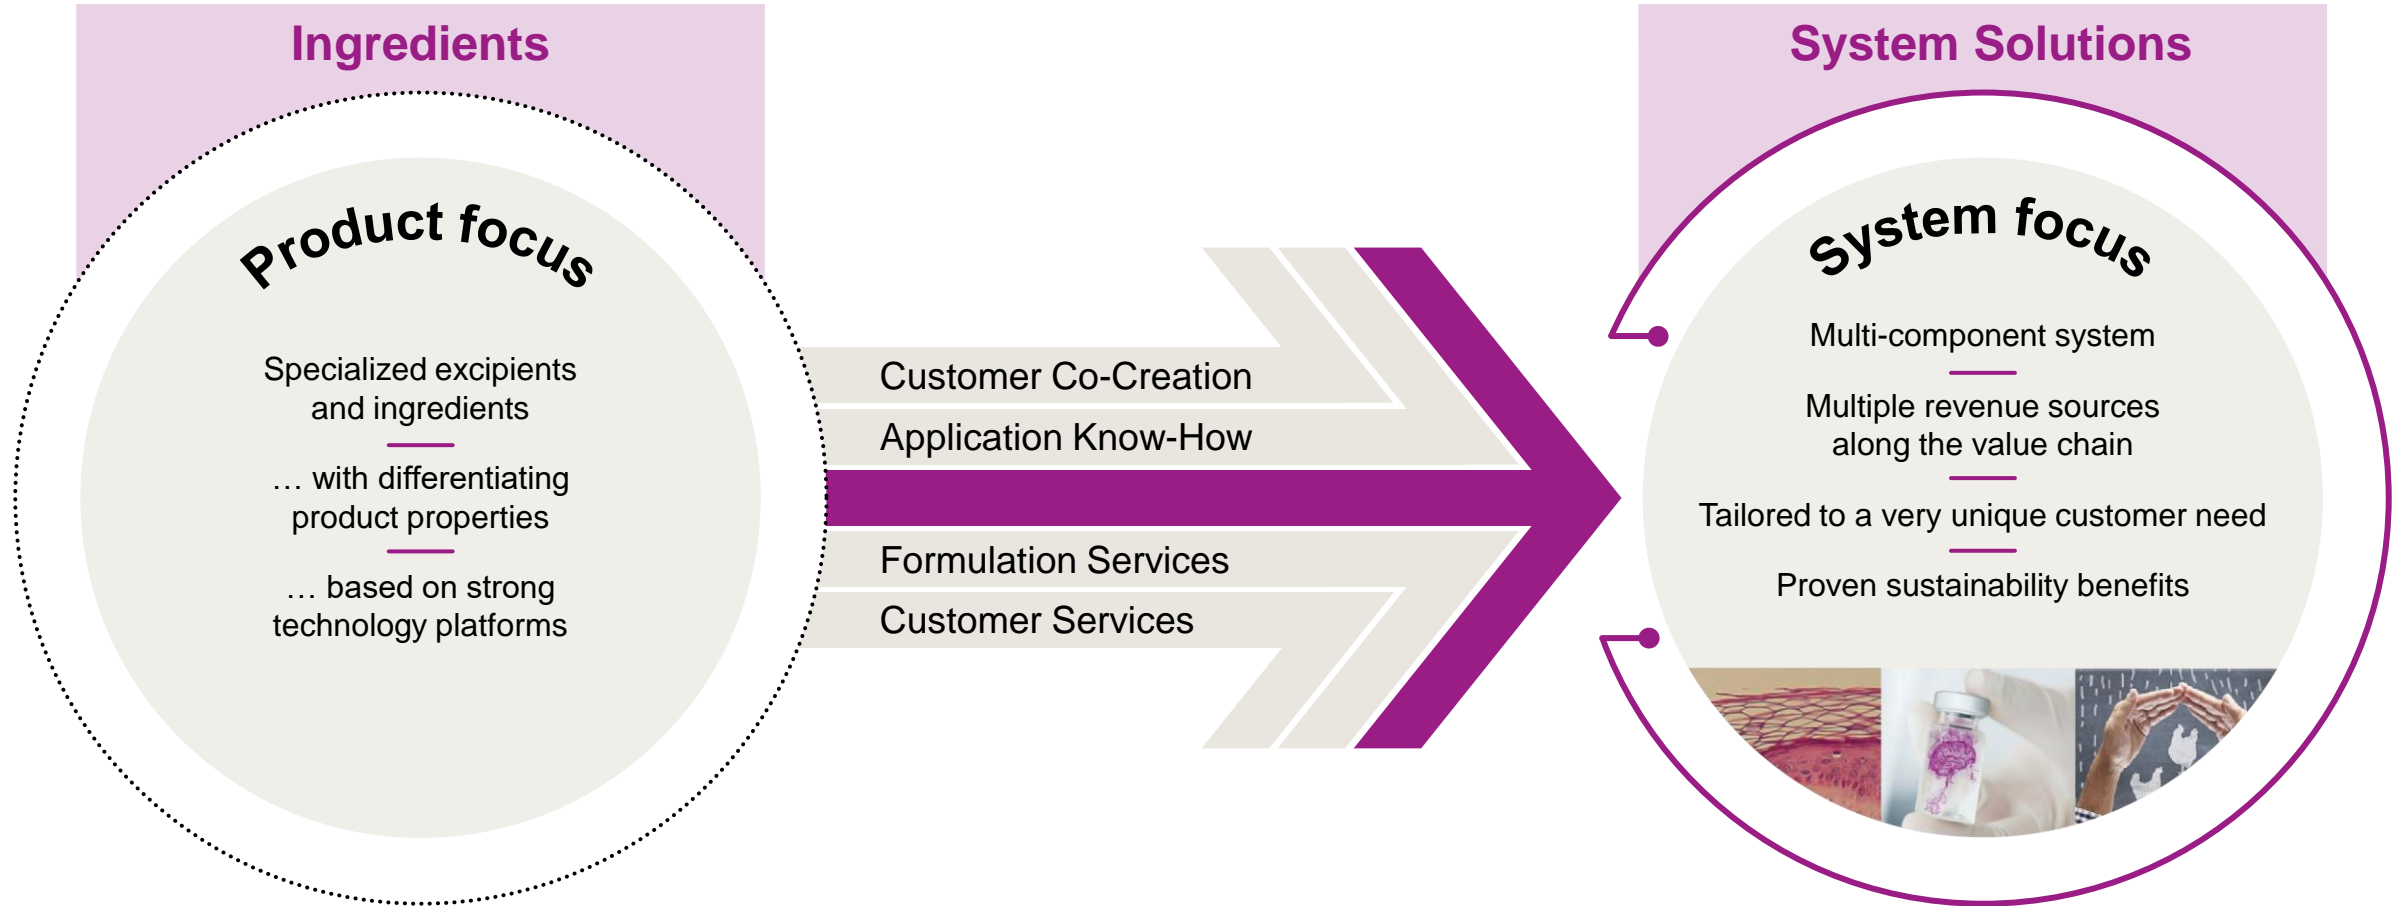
Ingredients

Product focus

Specialized excipients and ingredients

… with differentiating product properties

… based on strong technology platforms

Customer Co-Creation

Application Know-How

Formulation Services

Customer Services

System Solutions

System focus

Multi-component system

Multiple revenue sources along the value chain

Tailored to a very unique customer need

Proven sustainability benefits